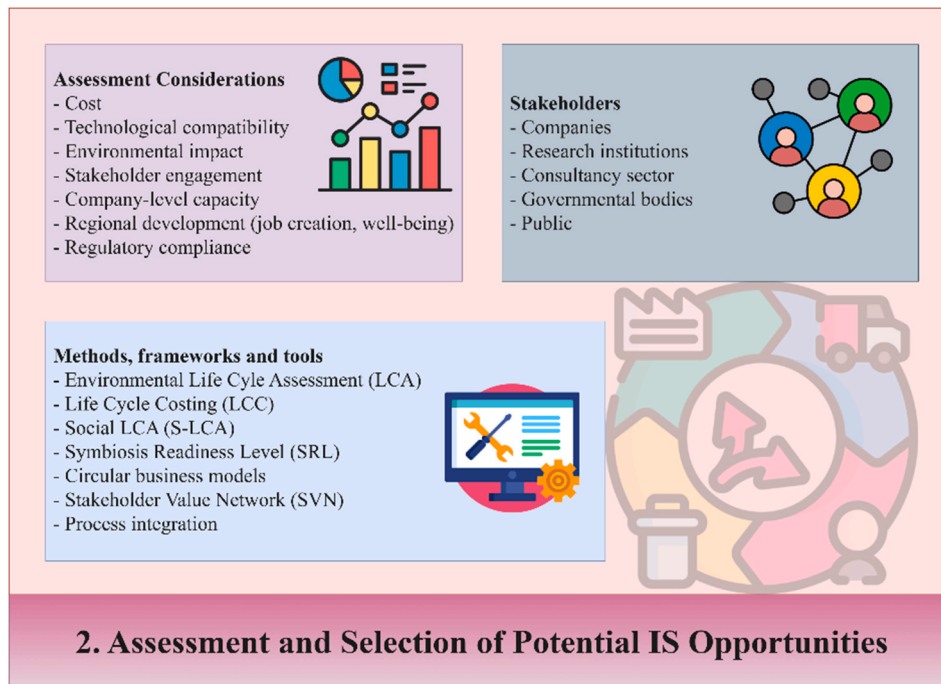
**Assessment Considerations**
- Cost
- Technological compatibility
- Environmental impact
- Stakeholder engagement
- Company-level capacity
- Regional development (job creation, well-being)
- Regulatory compliance

**Stakeholders**
- Companies
- Research institutions
- Consultancy sector
- Governmental bodies
- Public

**Methods, frameworks and tools**
- Environmental Life Cyle Assessment (LCA)
- Life Cycle Costing (LCC)
- Social LCA (S-LCA)
- Symbiosis Readiness Level (SRL)
- Circular business models
- Stakeholder Value Network (SVN)
- Process integration

**2. Assessment and Selection of Potential IS Opportunities**